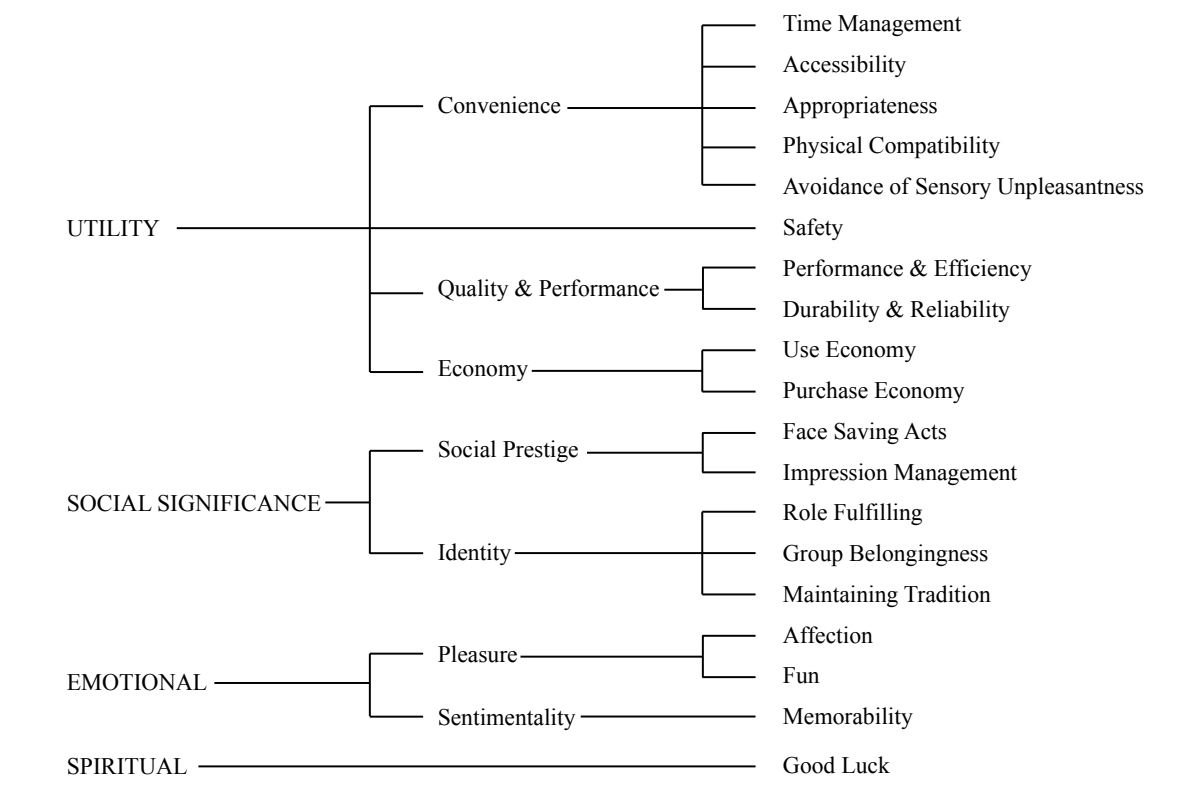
UTILITY

Convenience

Time Management

Accessibility

Appropriateness

Physical Compatibility

Avoidance of Sensory Unpleasantness

Safety

Quality & Performance

Performance & Efficiency

Durability & Reliability

Economy

Use Economy

Purchase Economy

SOCIAL SIGNIFICANCE

Social Prestige

Face Saving Acts

Impression Management

Identity

Role Fulfilling

Group Belongingness

Maintaining Tradition

EMOTIONAL

Pleasure

Affection

Fun

Sentimentality

Memorability

SPIRITUAL

Good Luck